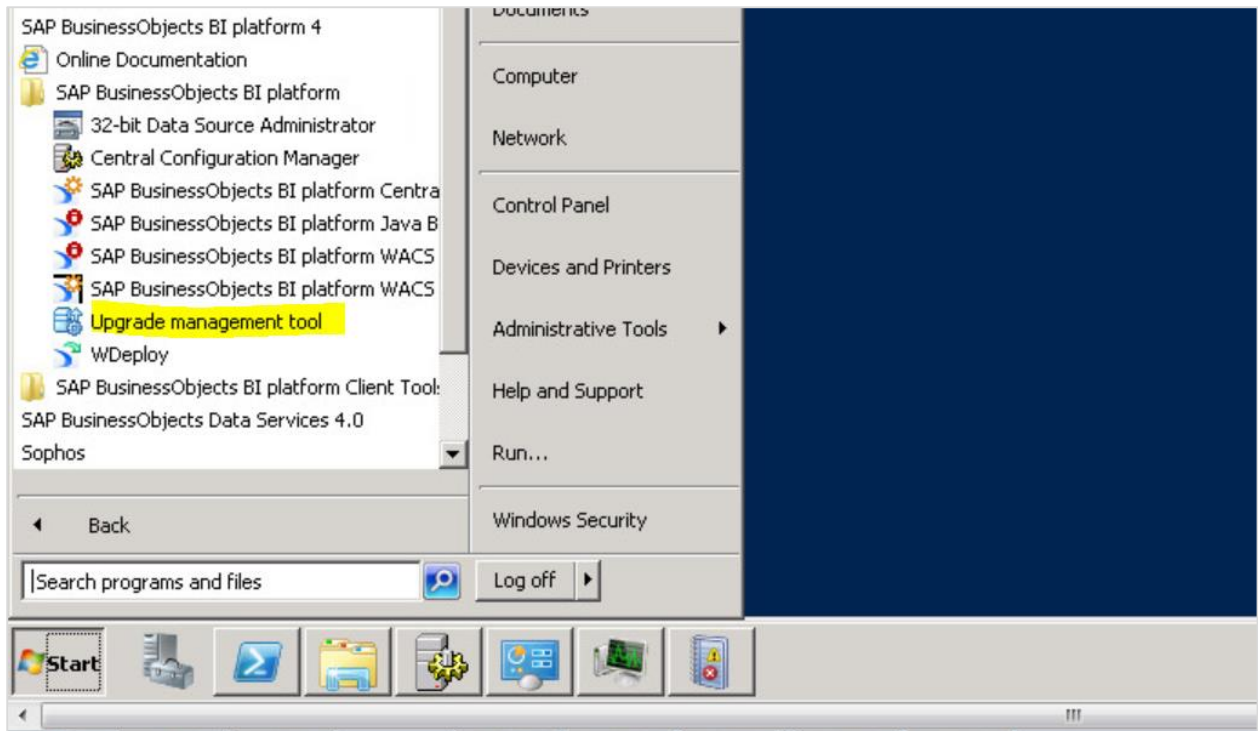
SAP BusinessObjects BI platform 4
Online Documentation
SAP BusinessObjects BI platform
32-bit Data Source Administrator
Central Configuration Manager
SAP BusinessObjects BI platform Centra
SAP BusinessObjects BI platform Java B
SAP BusinessObjects BI platform WACS
SAP BusinessObjects BI platform WACS
Upgrade management tool
WDeploy
SAP BusinessObjects BI platform Client Tool:
SAP BusinessObjects Data Services 4.0
Sophos

Back

Search programs and files

Documents
Computer
Network
Control Panel
Devices and Printers
Administrative Tools
Help and Support
Run...
Windows Security
Log off

Start